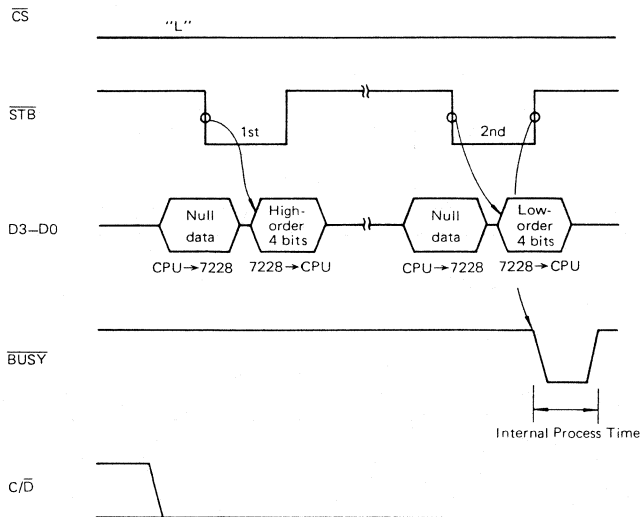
$\overline{CS}$

"L"

$\overline{STB}$

1st

2nd

D3–D0

Null data

High-order 4 bits

Null data

Low-order 4 bits

CPU→7228

7228→CPU

CPU→7228

7228→CPU

$\overline{BUSY}$

Internal Process Time

C/$\overline{D}$